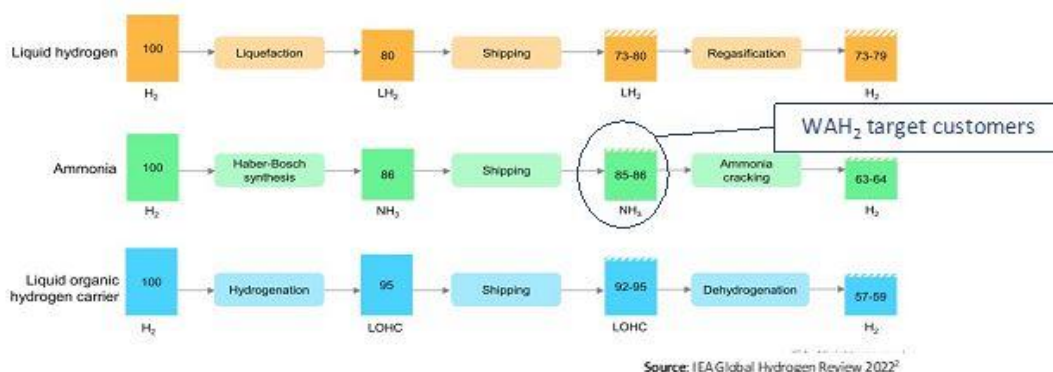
Liquid hydrogen
100
$H_2$
Liquefaction
80
$LH_2$
Shipping
73-80
$LH_2$
Regasification
73-79
$H_2$

$WAH_2$ target customers

Ammonia
100
$H_2$
Haber-Bosch synthesis
86
$NH_3$
Shipping
85-86
$NH_3$
Ammonia cracking
63-64
$H_2$

Liquid organic hydrogen carrier
100
$H_2$
Hydrogenation
95
LOHC
Shipping
92-95
LOHC
Dehydrogenation
57-59
$H_2$

Source: IEA Global Hydrogen Review 2022$^2$